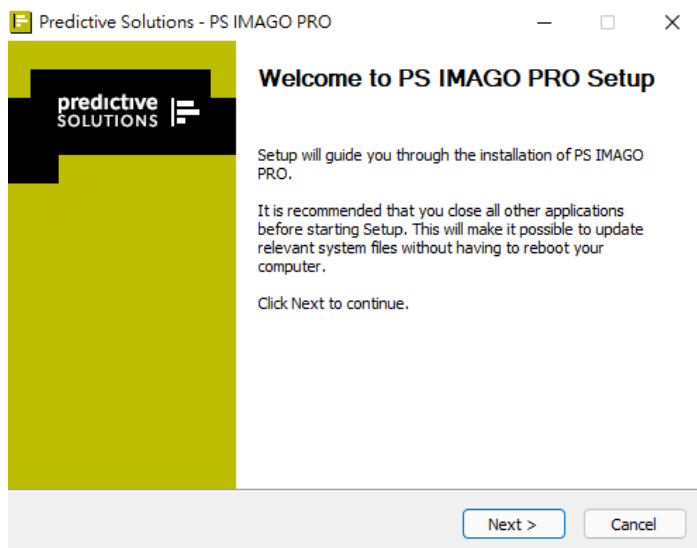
Predictive Solutions - PS IMAGO PRO

predictive SOLUTIONS

Welcome to PS IMAGO PRO Setup

Setup will guide you through the installation of PS IMAGO PRO.

It is recommended that you close all other applications before starting Setup. This will make it possible to update relevant system files without having to reboot your computer.

Click Next to continue.

Next >

Cancel